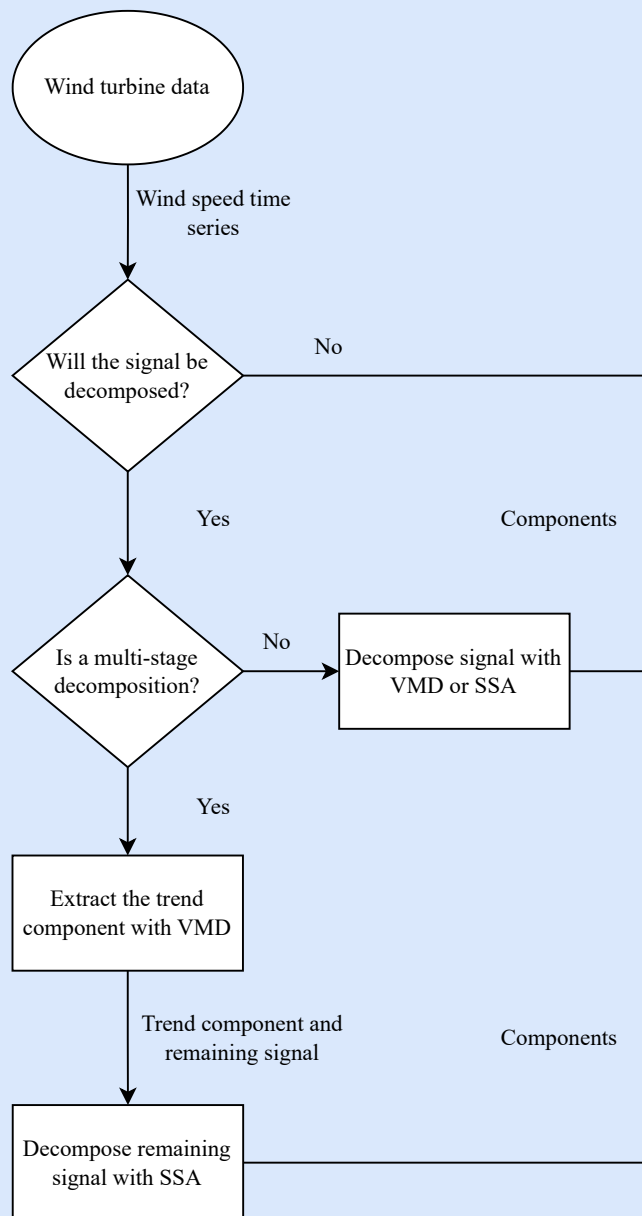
Wind turbine data

Wind speed time series

Will the signal be decomposed?

No

Yes

Components

Is a multi-stage decomposition?

No

Decompose signal with VMD or SSA

Yes

Extract the trend component with VMD

Trend component and remaining signal

Components

Decompose remaining signal with SSA